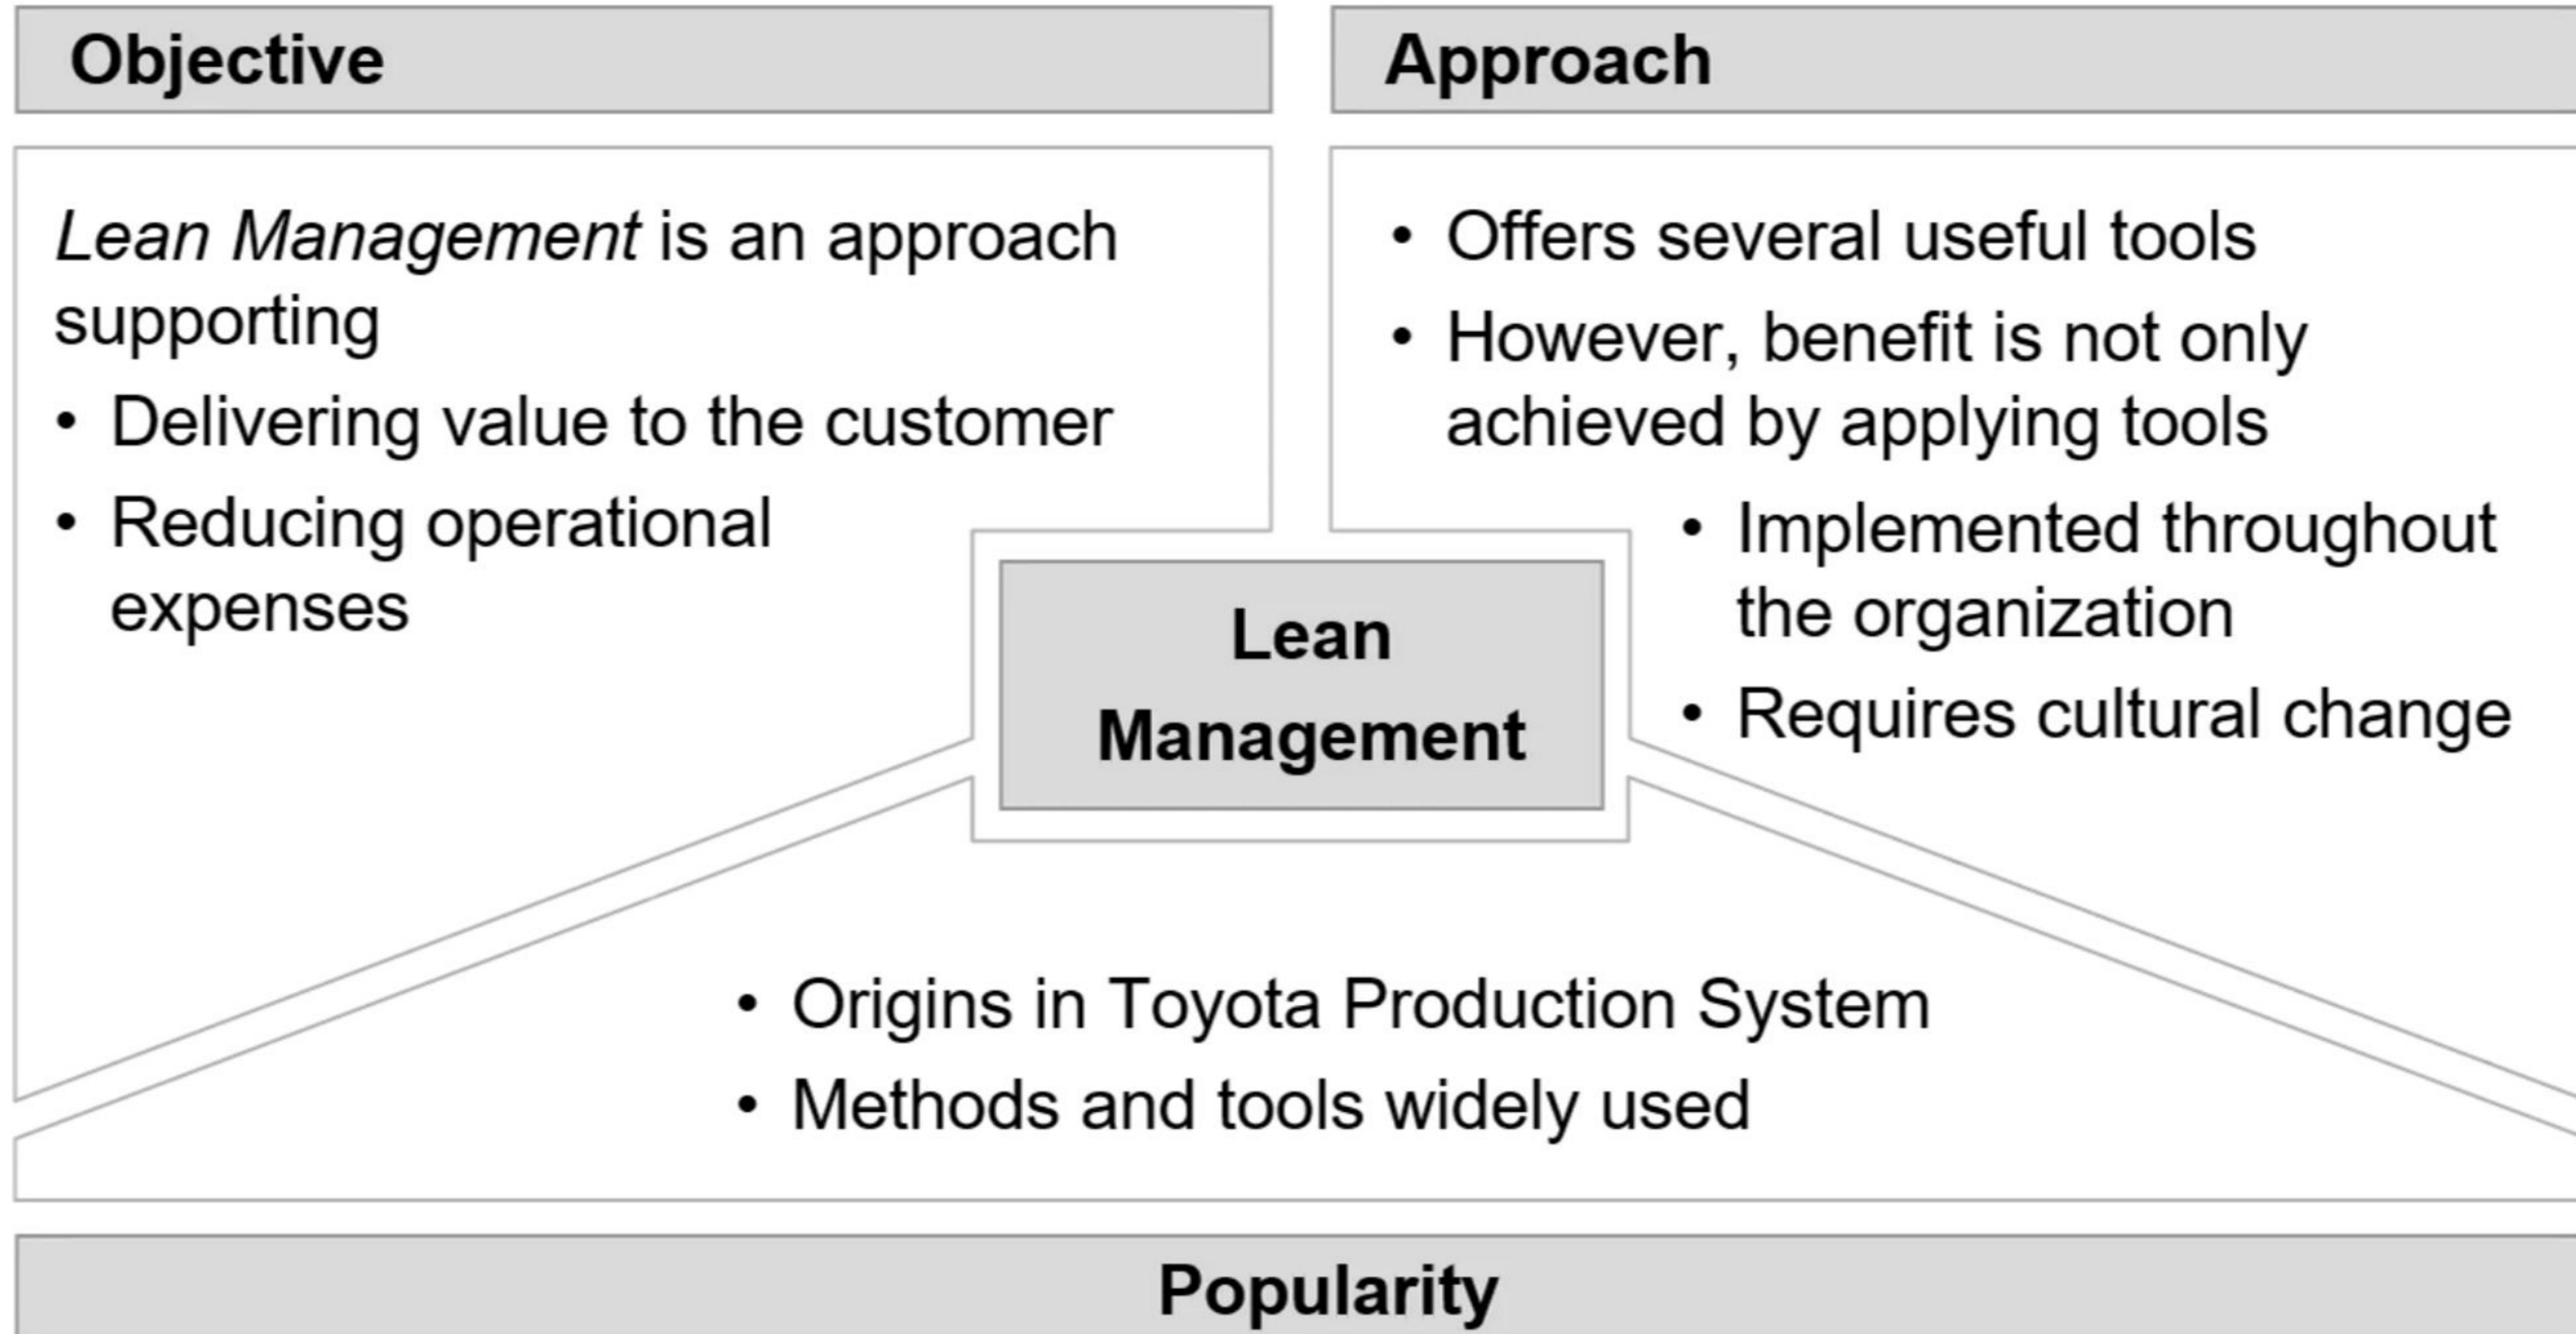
Objective

Lean Management is an approach supporting

- Delivering value to the customer
- Reducing operational expenses

Approach

- Offers several useful tools
- However, benefit is not only achieved by applying tools
  - Implemented throughout the organization
  - Requires cultural change

Lean Management

- Origins in Toyota Production System
- Methods and tools widely used

Popularity